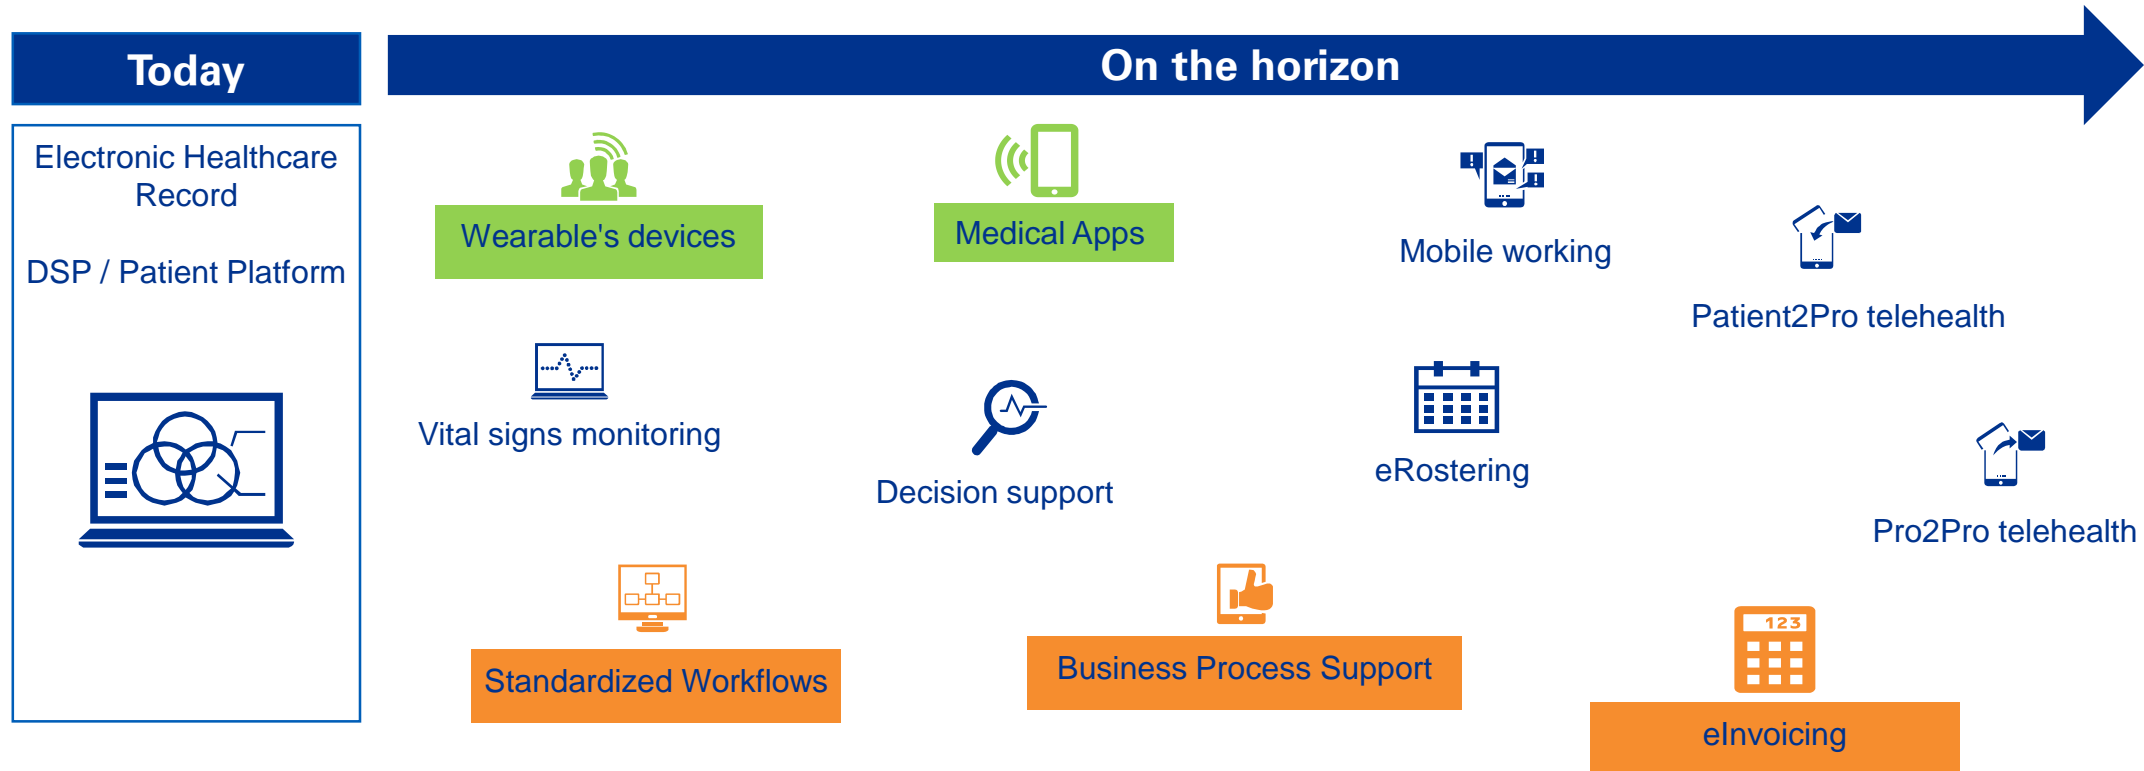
Today

Electronic Healthcare Record

DSP / Patient Platform

On the horizon

Wearable's devices

Medical Apps

Mobile working

Patient2Pro telehealth

Vital signs monitoring

Decision support

eRostering

Pro2Pro telehealth

Standardized Workflows

Business Process Support

123

eInvoicing